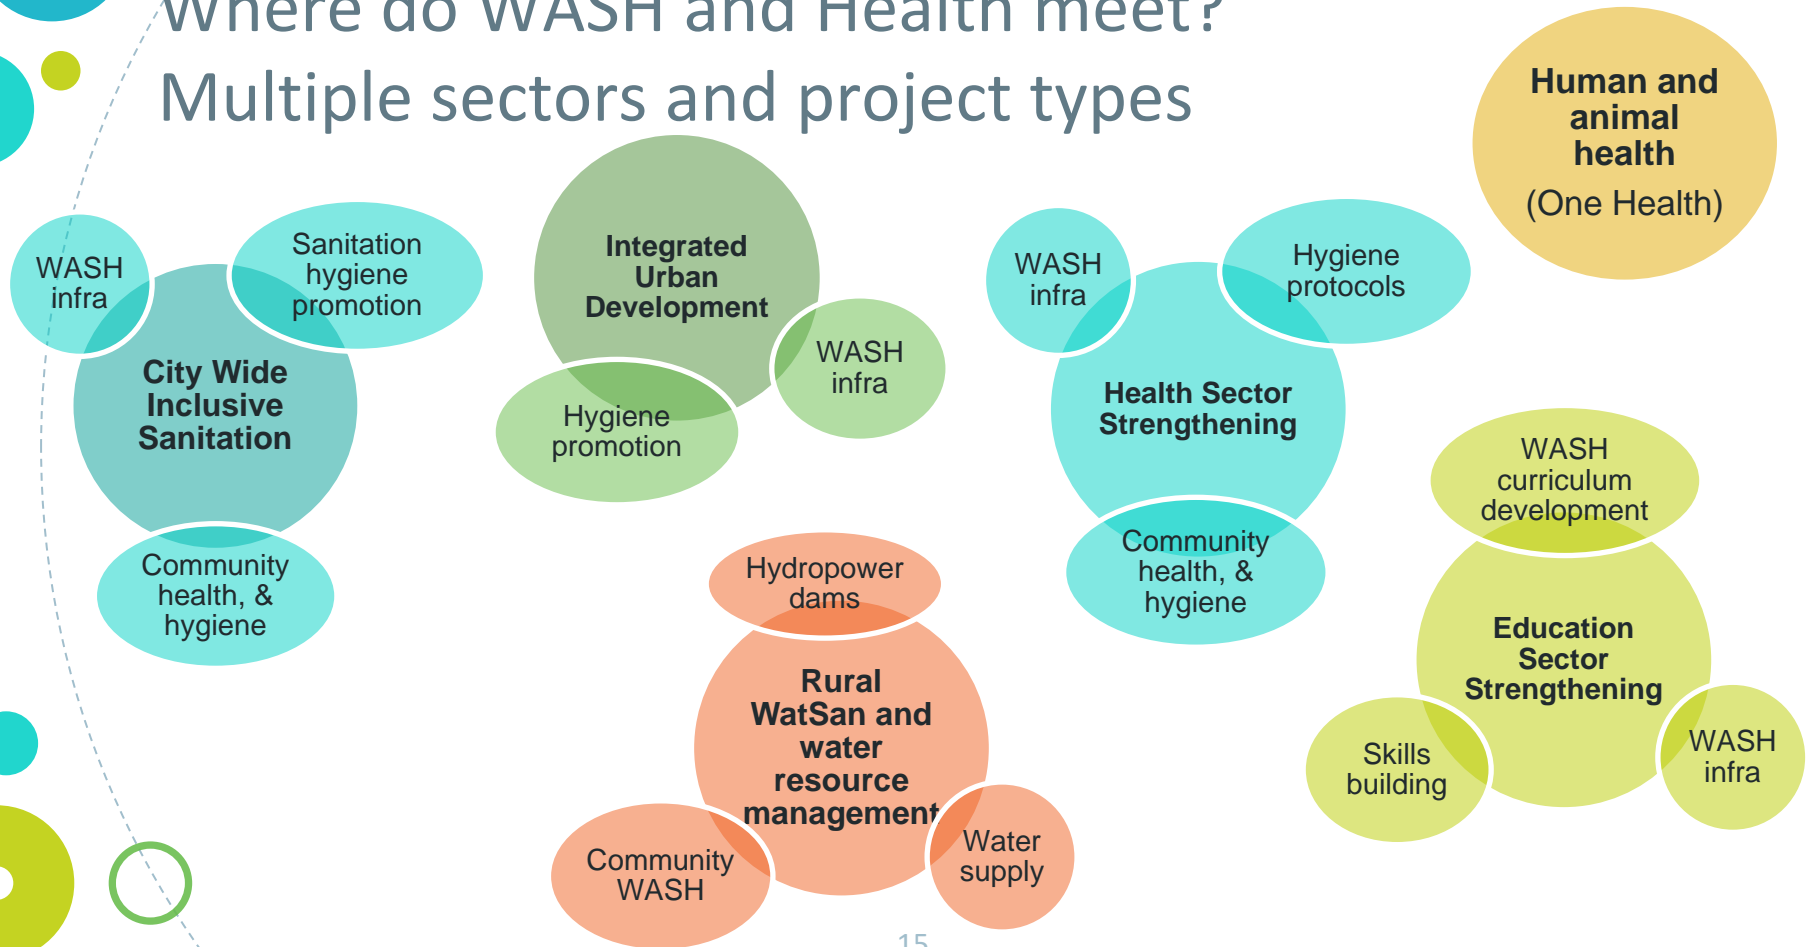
Where do WASH and Health meet?
Multiple sectors and project types

Human and animal health
(One Health)

WASH infra
Sanitation hygiene promotion
City Wide Inclusive Sanitation
Community health, & hygiene

Integrated Urban Development
WASH infra
Hygiene promotion

WASH infra
Hygiene protocols
Health Sector Strengthening
Community health, & hygiene

WASH curriculum development
Education Sector Strengthening
Skills building
WASH infra

Hydropower dams
Rural WatSan and water resource management
Community WASH
Water supply

15